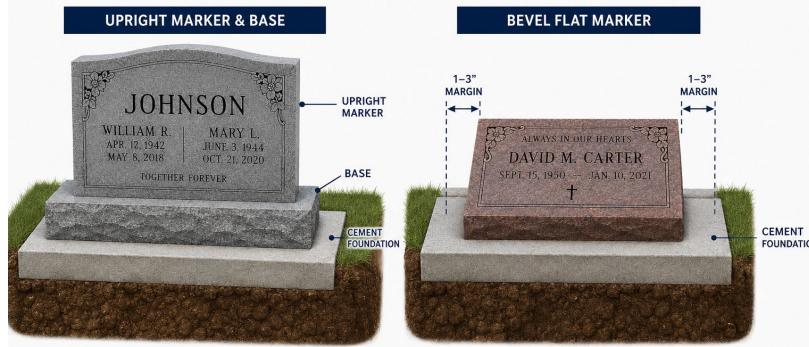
UPRIGHT MARKER & BASE

JOHNSON

WILLIAM R.
APR. 12, 1942
MAY 6, 2018

MARY L.
JUNE 3, 1944
OCT. 21, 2020

TOGETHER FOREVER

UPRIGHT MARKER

BASE

CEMENT FOUNDATION

BEVEL FLAT MARKER

1–3" MARGIN

1–3" MARGIN

ALWAYS IN OUR HEARTS
DAVID M. CARTER
SEPT. 15, 1950 — JAN. 10, 2021

CEMENT FOUNDATIO